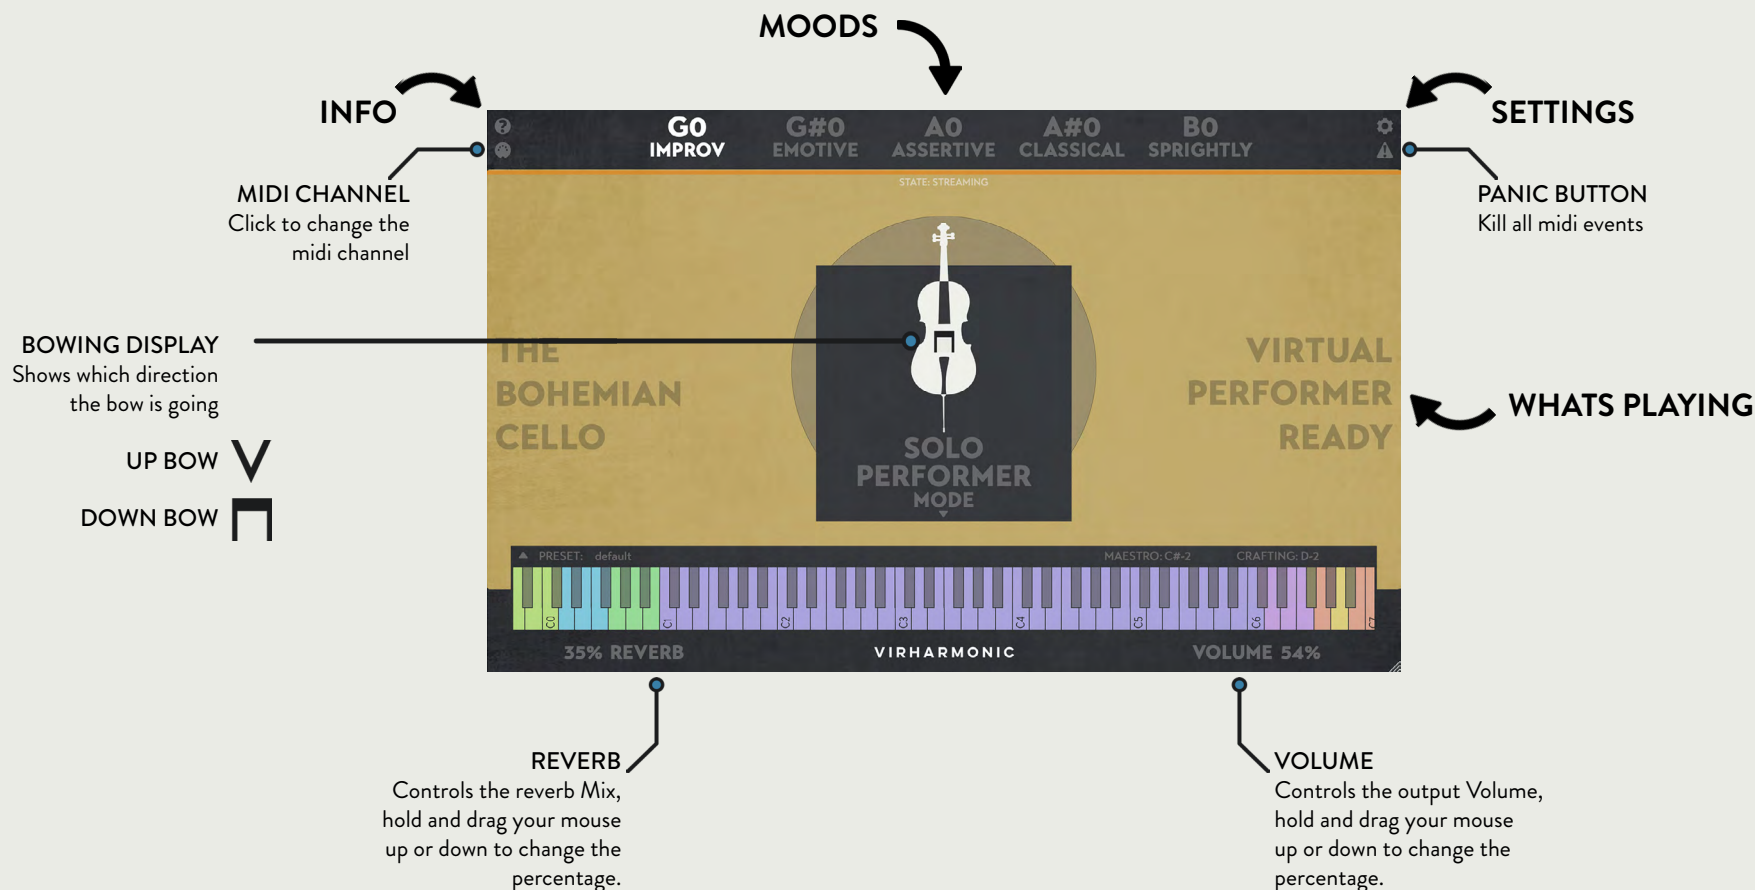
MOODS

INFO

SETTINGS

G0
IMPROV

G#0
EMOTIVE

A0
ASSERTIVE

A#0
CLASSICAL

B0
SPRIGHTLY

STATE: STREAMING

MIDI CHANNEL
Click to change the midi channel

PANIC BUTTON
Kill all midi events

BOWING DISPLAY
Shows which direction the bow is going

UP BOW

DOWN BOW

THE
BOHEMIAN
CELLO

VIRTUAL
PERFORMER
READY

WHATS PLAYING

SOLO
PERFORMER
MODE

PRESET: default

MAESTRO: C#-2

CRAFTING: D-2

C0 C1 C2 C3 C4 C5 C6 C7

35% REVERB

VIRHARMONIC

VOLUME 54%

REVERB
Controls the reverb Mix, hold and drag your mouse up or down to change the percentage.

VOLUME
Controls the output Volume, hold and drag your mouse up or down to change the percentage.